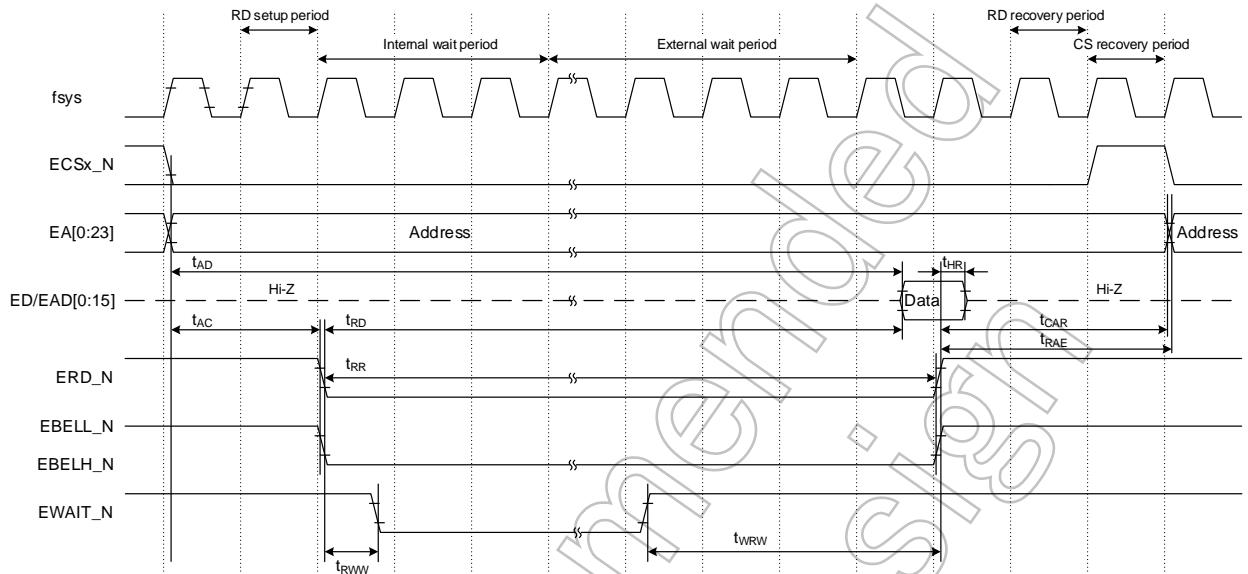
RD setup period
Internal wait period
External wait period
RD recovery period
CS recovery period

fsys
ECSx_N
EA[0:23]
Address
Address
$t_{AD}$
$t_{HR}$
ED/EAD[0:15]
Hi-Z
Data
Hi-Z
$t_{AC}$
$t_{RD}$
$t_{CAR}$
$t_{RAE}$
ERD_N
$t_{RR}$
EBELL_N
EBELH_N
EWAIT_N
$t_{WRW}$
$t_{RWW}$

mendel.sign